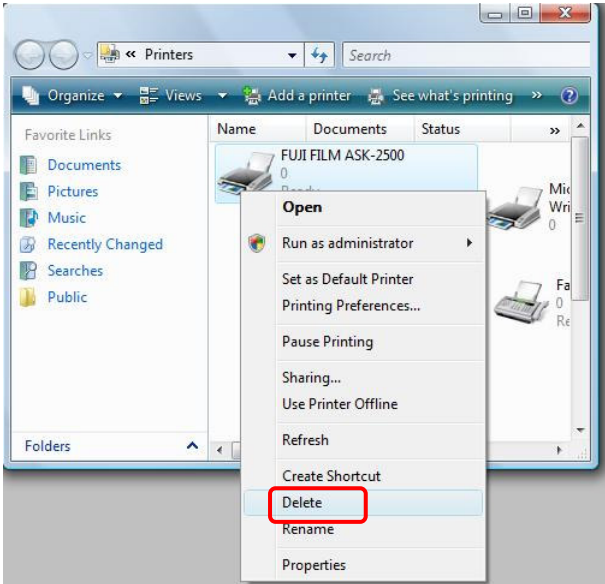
« Printers

Search

Organize ▾ Views ▾ Add a printer See what's printing »

Favorite Links

Documents
Pictures
Music
Recently Changed
Searches
Public

Folders

Name Documents Status »

FUJI FILM ASK-2500
0
Ready

Mic
Wri
0

Fa
0
Re

Open
Run as administrator
Set as Default Printer
Printing Preferences...
Pause Printing
Sharing...
Use Printer Offline
Refresh
Create Shortcut
Delete
Rename
Properties